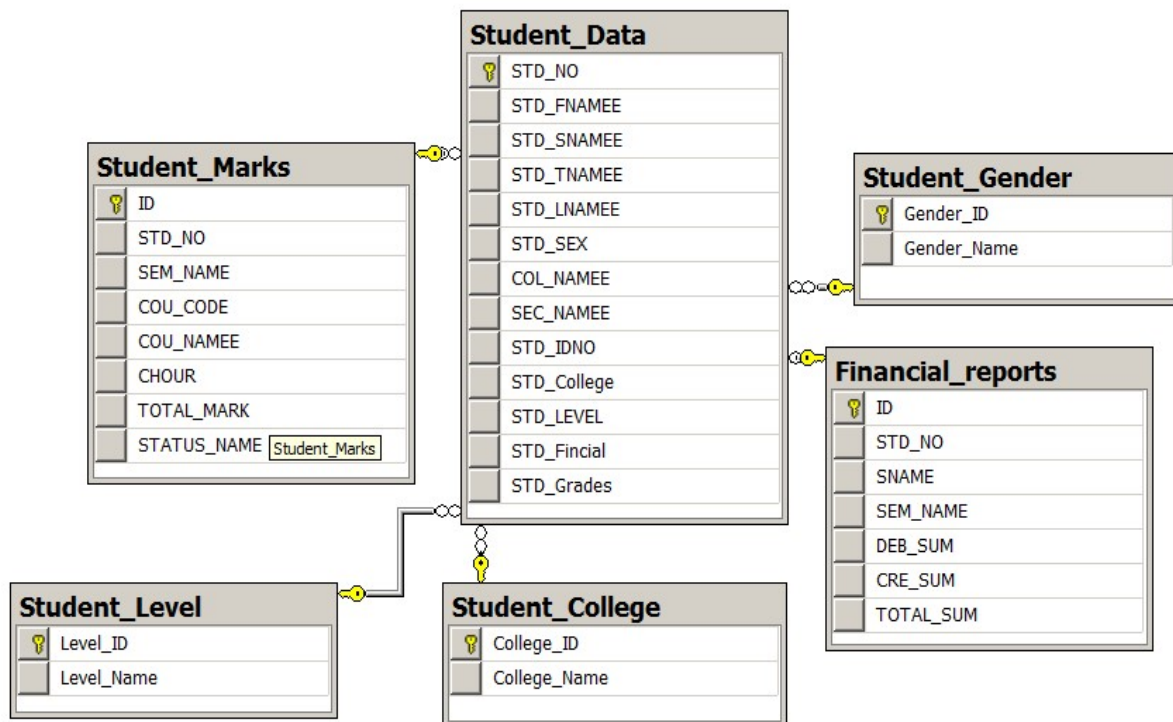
Student_Data
STD_NO
STD_FNAMEE
STD_SNAMEE
STD_TNAMEE
STD_LNAMEE
STD_SEX
COL_NAMEE
SEC_NAMEE
STD_IDNO
STD_College
STD_LEVEL
STD_Fincial
STD_Grades

Student_Marks
ID
STD_NO
SEM_NAME
COU_CODE
COU_NAMEE
CHOUR
TOTAL_MARK
STATUS_NAME
Student_Marks

Student_Gender
Gender_ID
Gender_Name

Financial_reports
ID
STD_NO
SNAME
SEM_NAME
DEB_SUM
CRE_SUM
TOTAL_SUM

Student_Level
Level_ID
Level_Name

Student_College
College_ID
College_Name